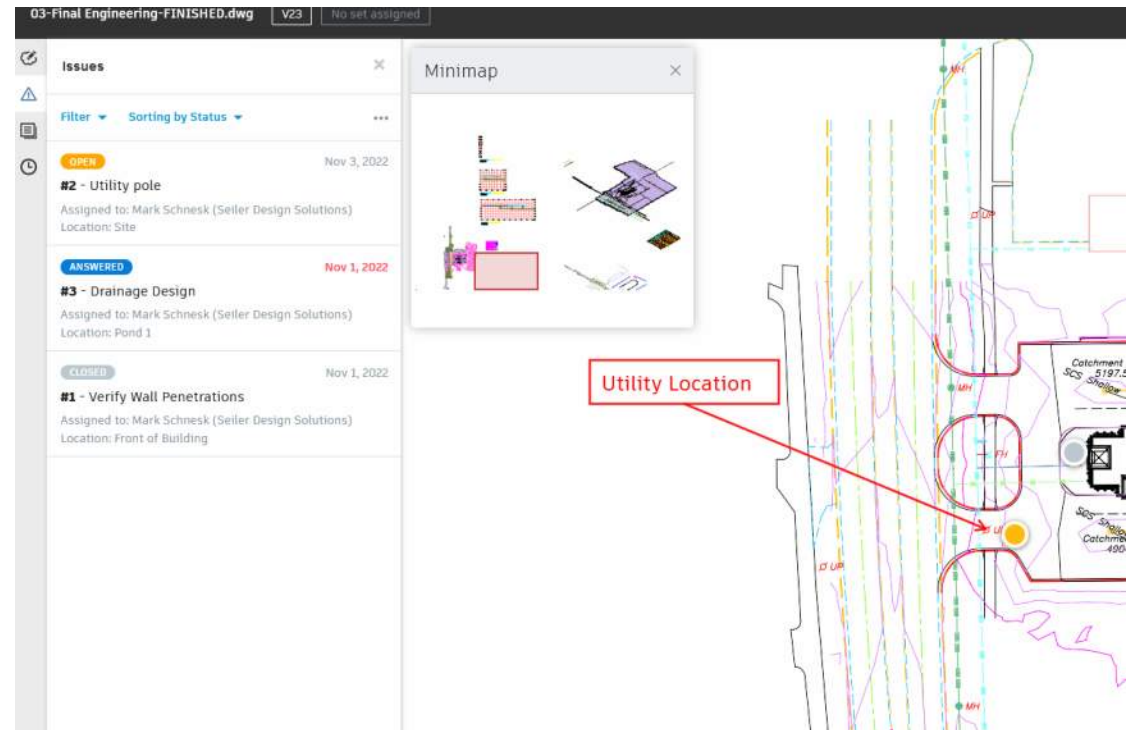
03-Final Engineering-FINISHED.dwg V23 No set assigned

Issues

Filter Sorting by Status ...

OPEN Nov 3, 2022
#2 - Utility pole
Assigned to: Mark Schnesk (Seiler Design Solutions)
Location: Site

ANSWERED Nov 1, 2022
#3 - Drainage Design
Assigned to: Mark Schnesk (Seiler Design Solutions)
Location: Pond 1

CLOSED Nov 1, 2022
#1 - Verify Wall Penetrations
Assigned to: Mark Schnesk (Seiler Design Solutions)
Location: Front of Building

Minimap

Utility Location

MH
UP
MH
FH
UP
UP
MH
Catchment
SCS
5197.5
Shallow
SCS
Shallow
Catchment
490